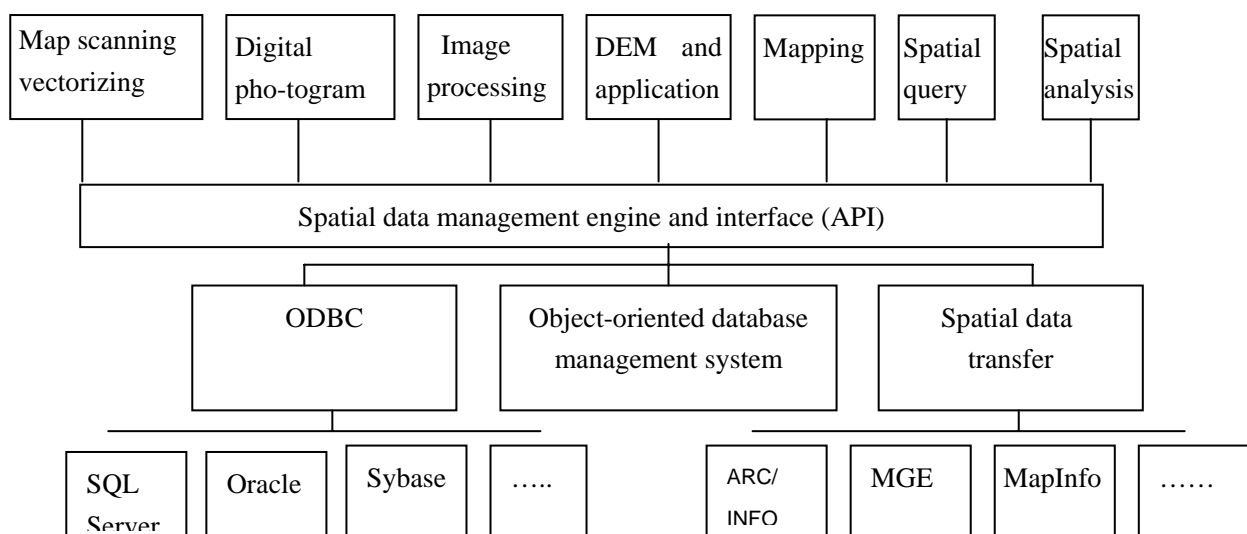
Map scanning vectorizing

Digital pho-togram

Image processing

DEM and application

Mapping

Spatial query

Spatial analysis

Spatial data management engine and interface (API)

ODBC

Object-oriented database management system

Spatial data transfer

SQL Server

Oracle

Sybase

…..

ARC/ INFO

MGE

MapInfo

……